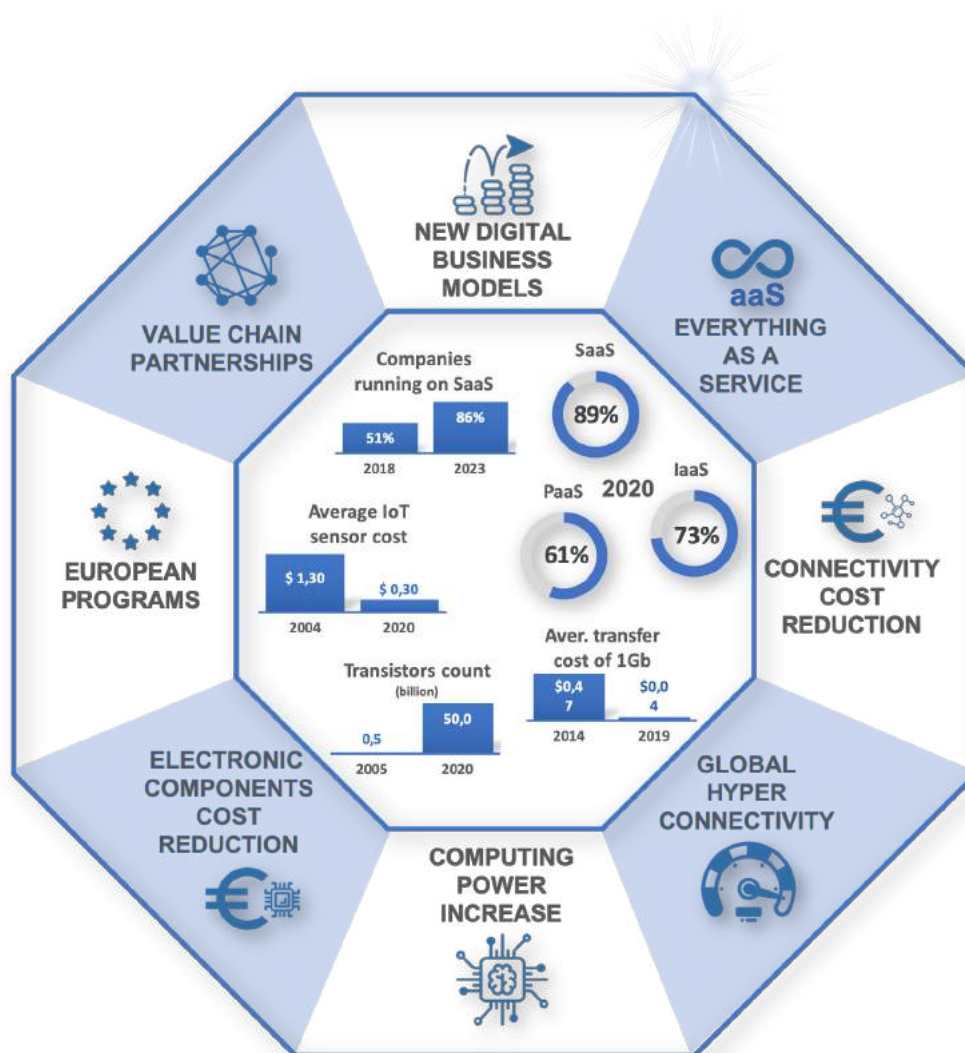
NEW DIGITAL BUSINESS MODELS

aaS
EVERYTHING AS A SERVICE

CONNECTIVITY COST REDUCTION

GLOBAL HYPER CONNECTIVITY

COMPUTING POWER INCREASE

ELECTRONIC COMPONENTS COST REDUCTION

EUROPEAN PROGRAMS

VALUE CHAIN PARTNERSHIPS

Companies running on SaaS

| 51% | 86% |
|---|---|
| 2018 | 2023 |

SaaS
89%

2020

PaaS
61%

IaaS
73%

Average IoT sensor cost

| $ 1,30 | $ 0,30 |
|---|---|
| 2004 | 2020 |

Aver. transfer cost of 1Gb

| $0,47 | $0,04 |
|---|---|
| 2014 | 2019 |

Transistors count
(billion)

| 0,5 | 50,0 |
|---|---|
| 2005 | 2020 |